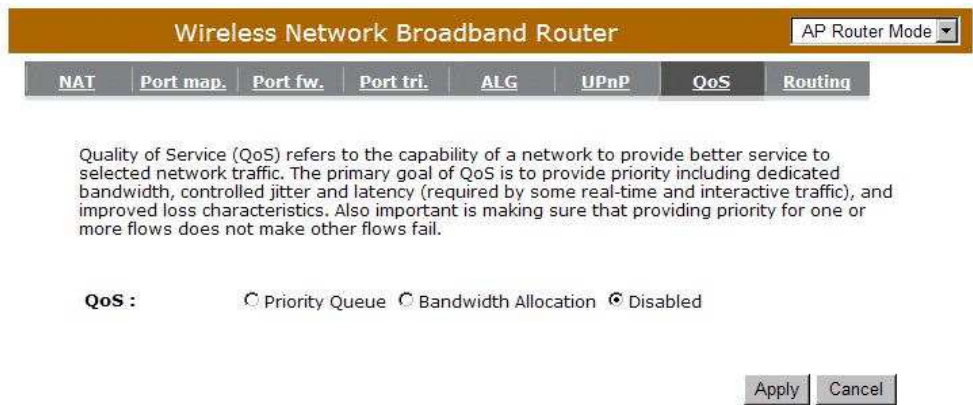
Wireless Network Broadband Router

AP Router Mode

NAT | Port map. | Port fw. | Port tri. | ALG | UPnP | QoS | Routing

Quality of Service (QoS) refers to the capability of a network to provide better service to selected network traffic. The primary goal of QoS is to provide priority including dedicated bandwidth, controlled jitter and latency (required by some real-time and interactive traffic), and improved loss characteristics. Also important is making sure that providing priority for one or more flows does not make other flows fail.

QoS : Priority Queue Bandwidth Allocation Disabled

Apply Cancel